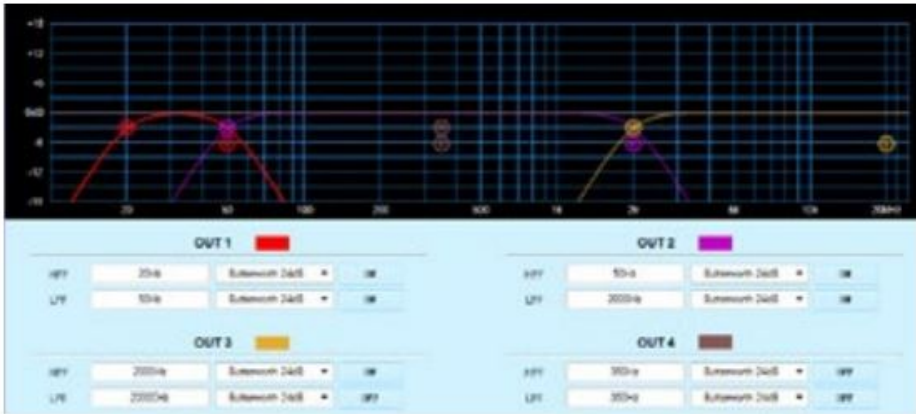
+18
+12
+6
0dB
-6
-12
-18

20
50
100
200
500
1k
2k
5k
10k
20kHz

OUT 1

HPF 20Hz Butterworth 24dB ON
LPF 50Hz Butterworth 24dB ON

OUT 2

HPF 50Hz Butterworth 24dB ON
LPF 2000Hz Butterworth 24dB ON

OUT 3

HPF 2000Hz Butterworth 24dB ON
LPF 20000Hz Butterworth 24dB OFF

OUT 4

HPF 350Hz Butterworth 24dB OFF
LPF 350Hz Butterworth 24dB OFF